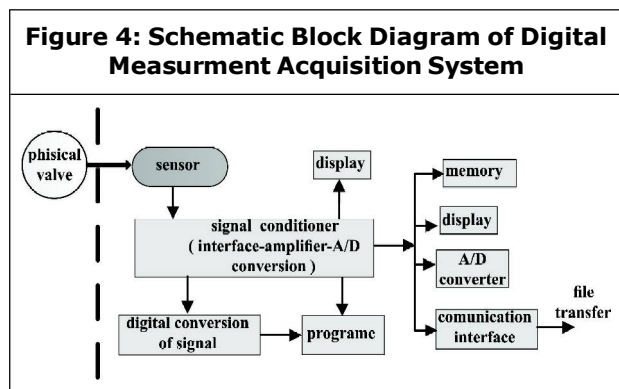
Figure 4: Schematic Block Diagram of Digital Measurment Acquisition System

phisical valve

sensor

display

signal conditioner ( interface-amplifier-A/D conversion )

memory

display

A/D converter

comunication interface

file transfer

digital conversion of signal

programe